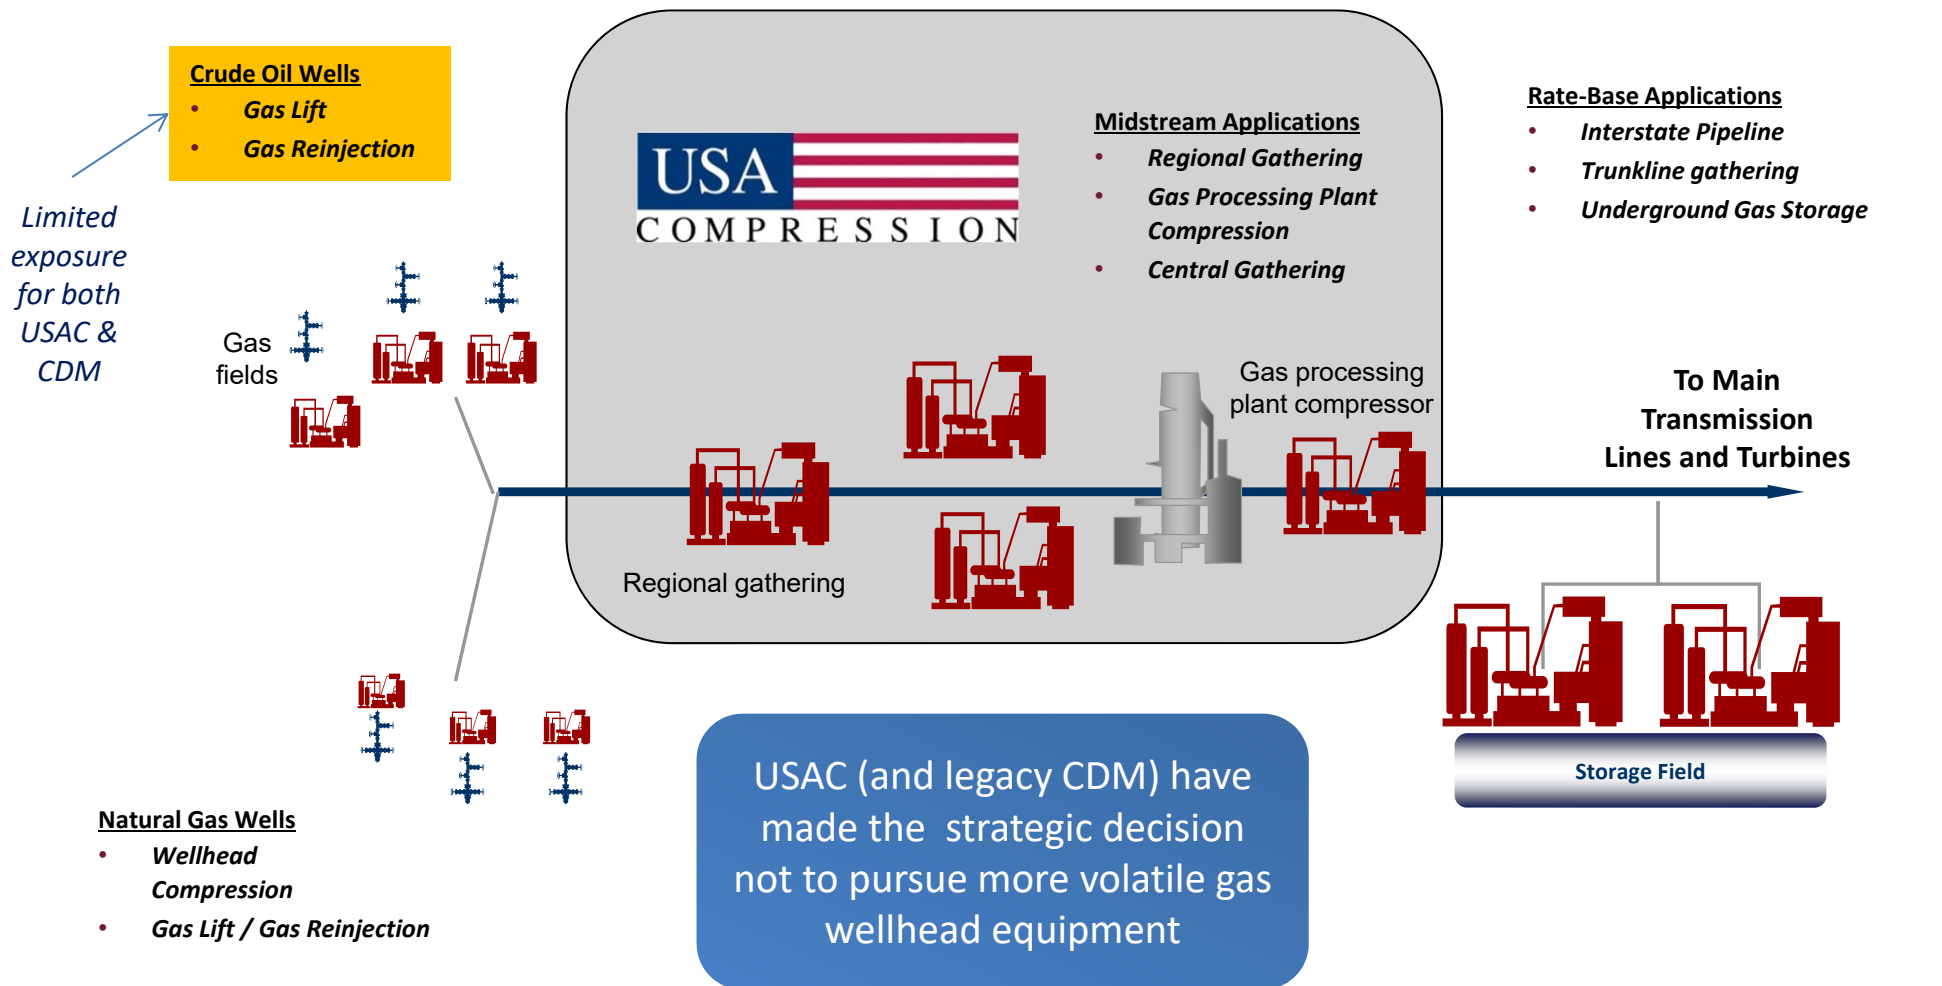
Crude Oil Wells
• Gas Lift
• Gas Reinjection

Limited exposure for both USAC & CDM

USA COMPRESSION

Midstream Applications
• Regional Gathering
• Gas Processing Plant Compression
• Central Gathering

Rate-Base Applications
• Interstate Pipeline
• Trunkline gathering
• Underground Gas Storage

Gas fields

Gas processing plant compressor

To Main Transmission Lines and Turbines

Regional gathering

Storage Field

USAC (and legacy CDM) have made the strategic decision not to pursue more volatile gas wellhead equipment

Natural Gas Wells
• Wellhead Compression
• Gas Lift / Gas Reinjection